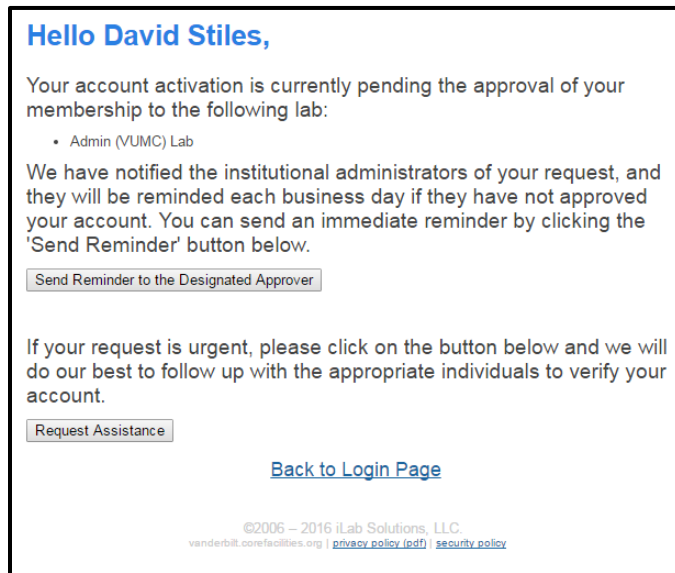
Hello David Stiles,

Your account activation is currently pending the approval of your membership to the following lab:

• Admin (VUMC) Lab

We have notified the institutional administrators of your request, and they will be reminded each business day if they have not approved your account. You can send an immediate reminder by clicking the 'Send Reminder' button below.

Send Reminder to the Designated Approver

If your request is urgent, please click on the button below and we will do our best to follow up with the appropriate individuals to verify your account.

Request Assistance

Back to Login Page

©2006 – 2016 iLab Solutions, LLC.
vanderbilt.corefacilities.org | privacy policy (pdf) | security policy